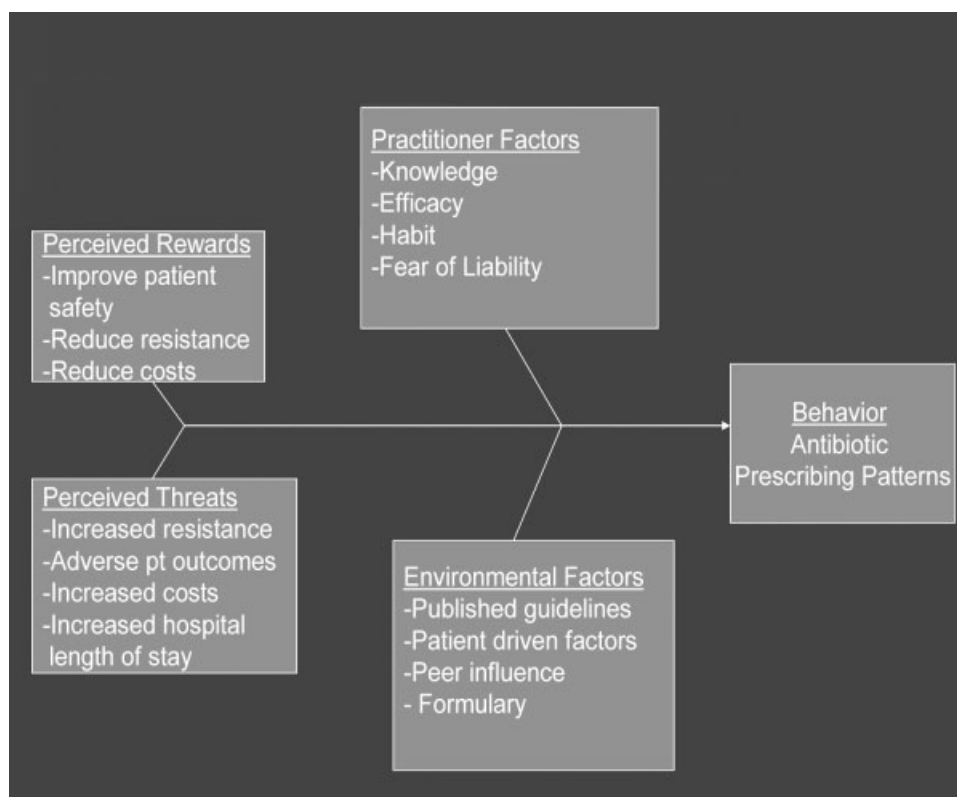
Practitioner Factors
-Knowledge
-Efficacy
-Habit
-Fear of Liability

Perceived Rewards
-Improve patient safety
-Reduce resistance
-Reduce costs

Behavior
Antibiotic
Prescribing Patterns

Perceived Threats
-Increased resistance
-Adverse pt outcomes
-Increased costs
-Increased hospital length of stay

Environmental Factors
-Published guidelines
-Patient driven factors
-Peer influence
- Formulary